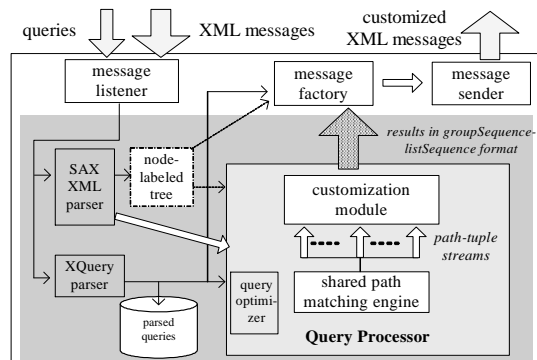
queries

XML messages

customized XML messages

message listener

message factory

message sender

results in groupSequence-listSequence format

SAX XML parser

node-labeled tree

customization module

path-tuple streams

XQuery parser

query optimizer

shared path matching engine

parsed queries

Query Processor